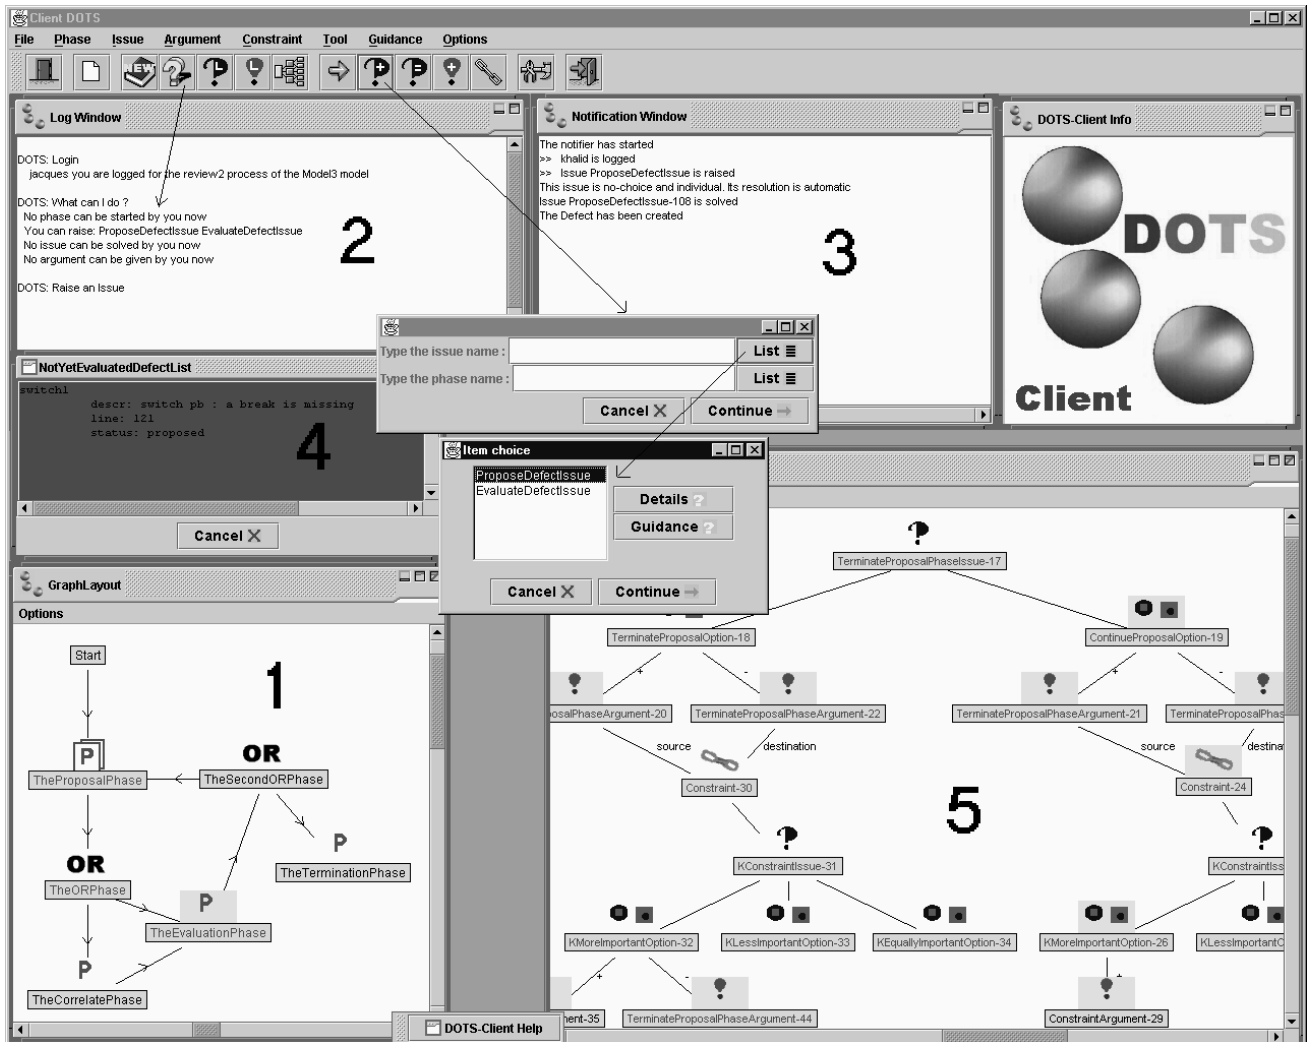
Client DOTS

File Phase Issue Argument Constraint Tool Guidance Options

Log Window

DOTS: Login
jacques you are logged for the review2 process of the Model3 model

DOTS: What can I do ?
No phase can be started by you now
You can raise: ProposeDefectIssue EvaluateDefectIssue
No issue can be solved by you now
No argument can be given by you now

DOTS: Raise an Issue

2

Notification Window

The notifier has started
>> khalid is logged
>> Issue ProposeDefectIssue is raised
This issue is no-choice and individual. Its resolution is automatic
Issue ProposeDefectIssue-108 is solved
The Defect has been created

3

DOTS-Client Info

DOTS

Client

Type the issue name :
List
Type the phase name :
List
Cancel
Continue

NotYetEvaluatedDefectList

switch1
descr: switch pb : a break is missing
line: 121
status: proposed

4

Cancel

Item choice

ProposeDefectIssue
EvaluateDefectIssue

Details
Guidance
Cancel
Continue

GraphLayout

Options

1

Start
P
TheProposalPhase
OR
TheSecondORPhase
P
TheTerminationPhase
OR
TheORPhase
P
TheEvaluationPhase
P
TheCorrelatePhase

TerminateProposalPhaseIssue-17
TerminateProposalOption-18
ContinueProposalOption-19
+
-
+
-
posalPhaseArgument-20
TerminateProposalPhaseArgument-22
TerminateProposalPhaseArgument-21
TerminateProposalPhas
source
destination
source
destina
Constraint-30
Constraint-24
5
KConstraintIssue-31
KConstraintIss
KMoreImportantOption-32
KLessImportantOption-33
KEquallyImportantOption-34
KMoreImportantOption-26
KLessImportantO
+
-
+
ment-35
TerminateProposalPhaseArgument-44
ConstraintArgument-29

DOTS-Client Help